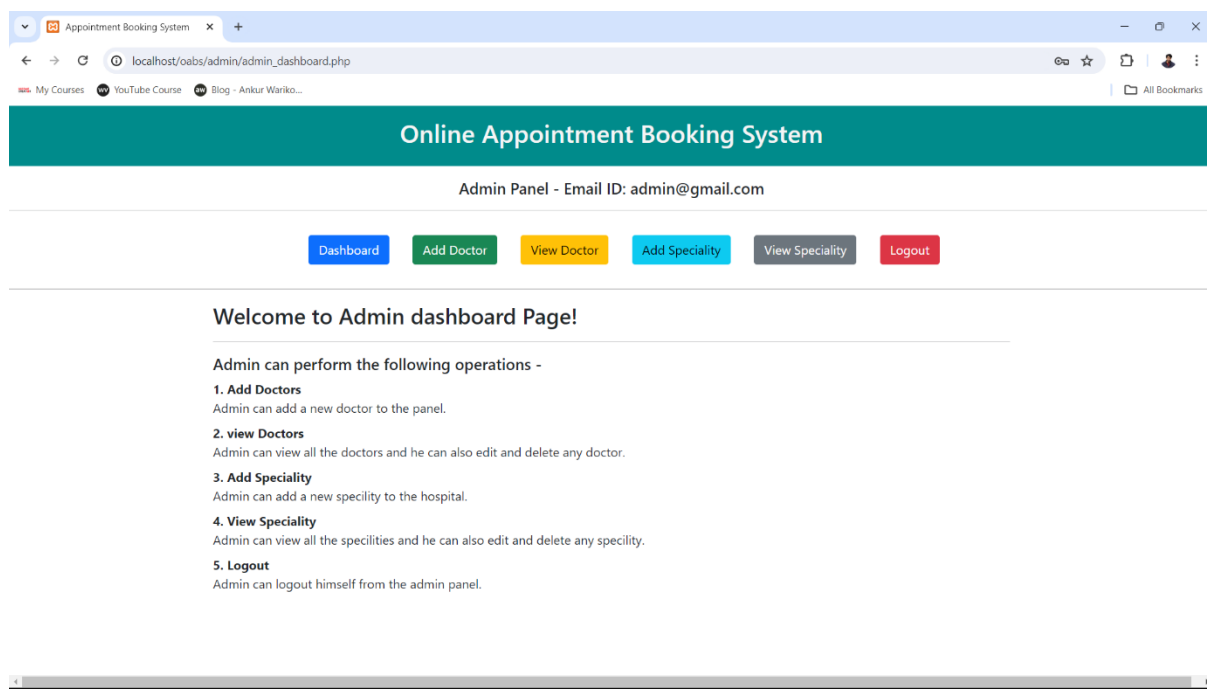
Appointment Booking System ×

localhost/oabs/admin/admin_dashboard.php

My Courses  YouTube Course  Blog - Ankur Wariko...  All Bookmarks

Online Appointment Booking System

Admin Panel - Email ID: admin@gmail.com

Dashboard  Add Doctor  View Doctor  Add Speciality  View Speciality  Logout

Welcome to Admin dashboard Page!

Admin can perform the following operations -

1. Add Doctors
Admin can add a new doctor to the panel.

2. view Doctors
Admin can view all the doctors and he can also edit and delete any doctor.

3. Add Speciality
Admin can add a new specility to the hospital.

4. View Speciality
Admin can view all the specilities and he can also edit and delete any specility.

5. Logout
Admin can logout himself from the admin panel.